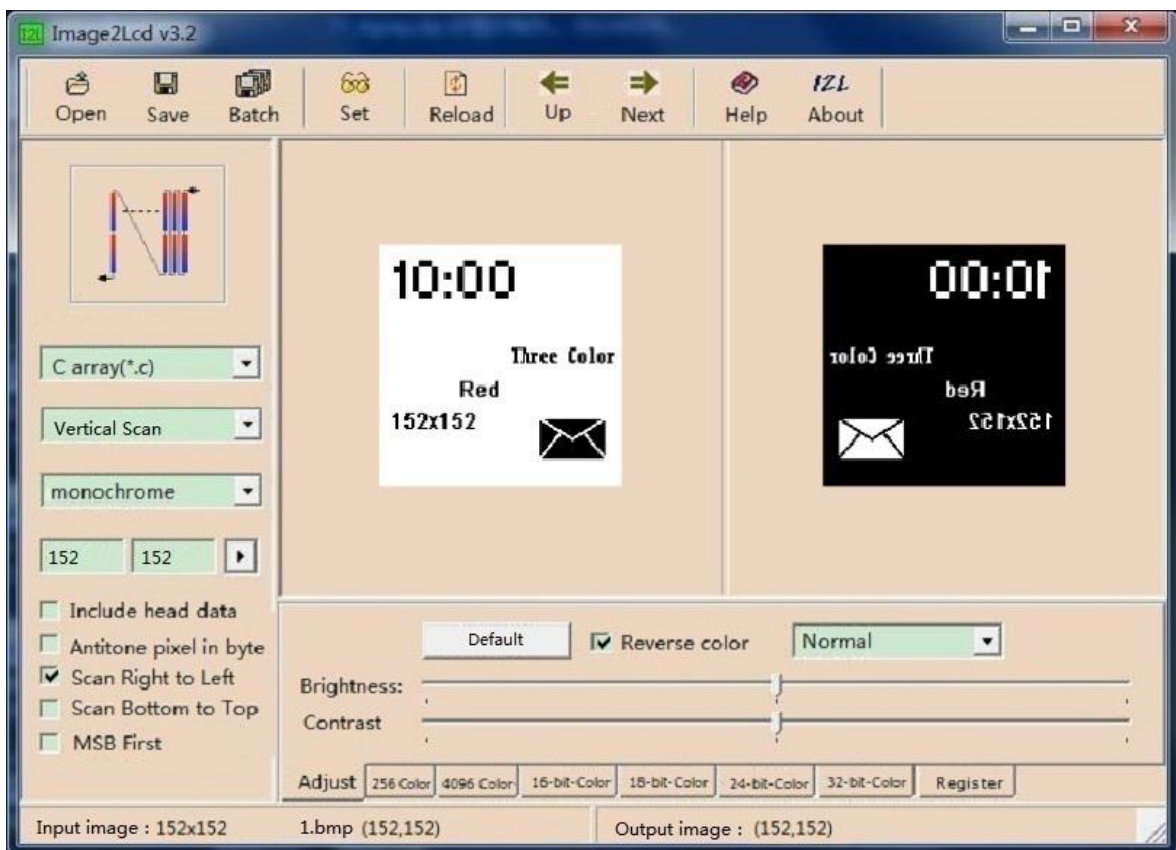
Image2Lcd v3.2

Open Save Batch Set Reload Up Next Help About

10:00

Three Color

Red

152x152

00:01

Three Color

Red

152x152

C array(*.c)

Vertical Scan

monochrome

152 152

Include head data

Antitone pixel in byte

Scan Right to Left

Scan Bottom to Top

MSB First

Default

Reverse color

Normal

Brightness:

Contrast

Adjust 256 Color 4096 Color 16-bit-Color 18-bit-Color 24-bit-Color 32-bit-Color Register

Input image : 152x152 1.bmp (152,152) Output image : (152,152)